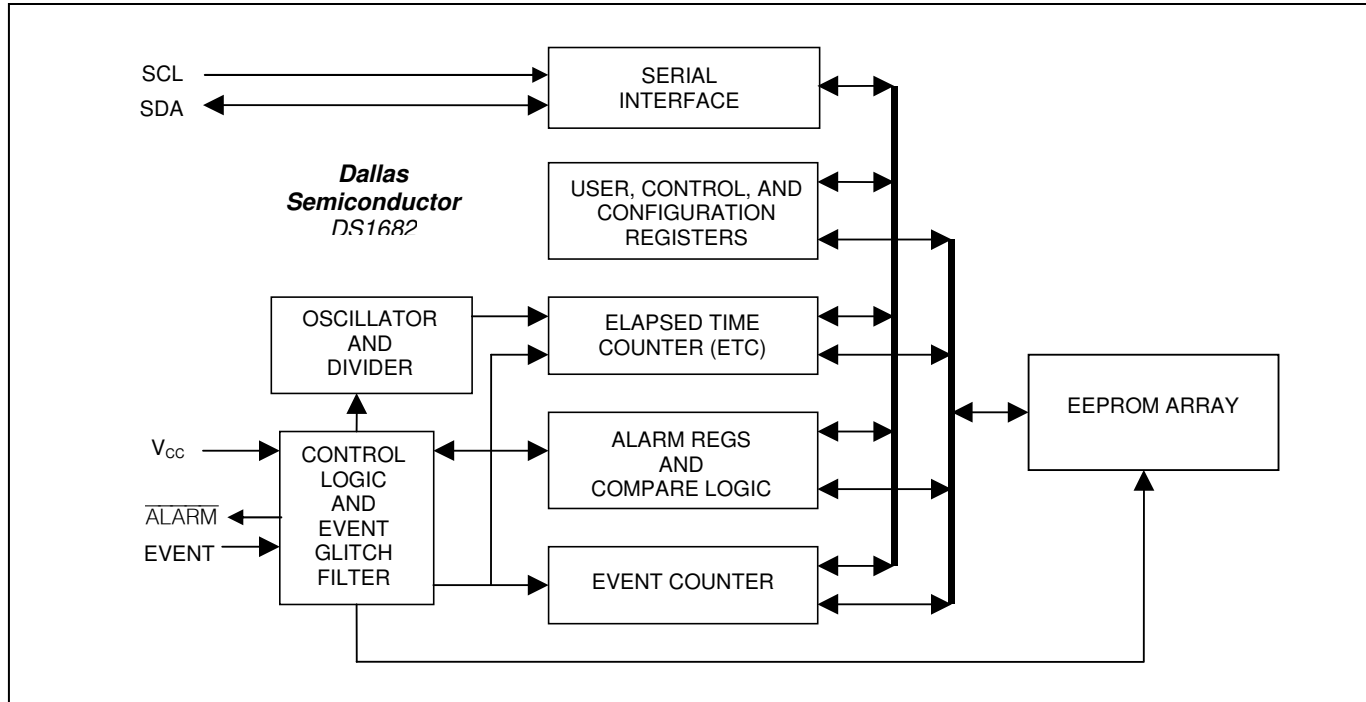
SCL

SDA

SERIAL INTERFACE

Dallas Semiconductor DS1682

USER, CONTROL, AND CONFIGURATION REGISTERS

OSCILLATOR AND DIVIDER

ELAPSED TIME COUNTER (ETC)

EEPROM ARRAY

$V_{CC}$

CONTROL LOGIC AND EVENT GLITCH FILTER

ALARM REGS AND COMPARE LOGIC

$\overline{ALARM}$

EVENT

EVENT COUNTER